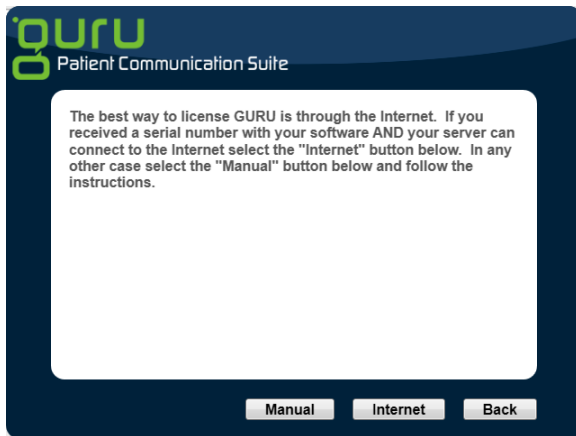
guru
Patient Communication Suite

The best way to license GURU is through the Internet. If you received a serial number with your software AND your server can connect to the Internet select the "Internet" button below. In any other case select the "Manual" button below and follow the instructions.

Manual
Internet
Back